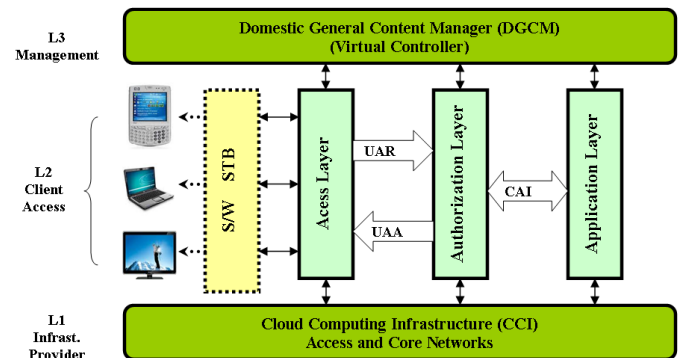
L3
Management

Domestic General Content Manager (DGCM)
(Virtual Controller)

L2
Client
Access

S/W STB

Acess Layer

UAR

UAA

Authorization Layer

CAI

Application Layer

L1
Infrast.
Provider

Cloud Computing Infrastructure (CCI)
Access and Core Networks